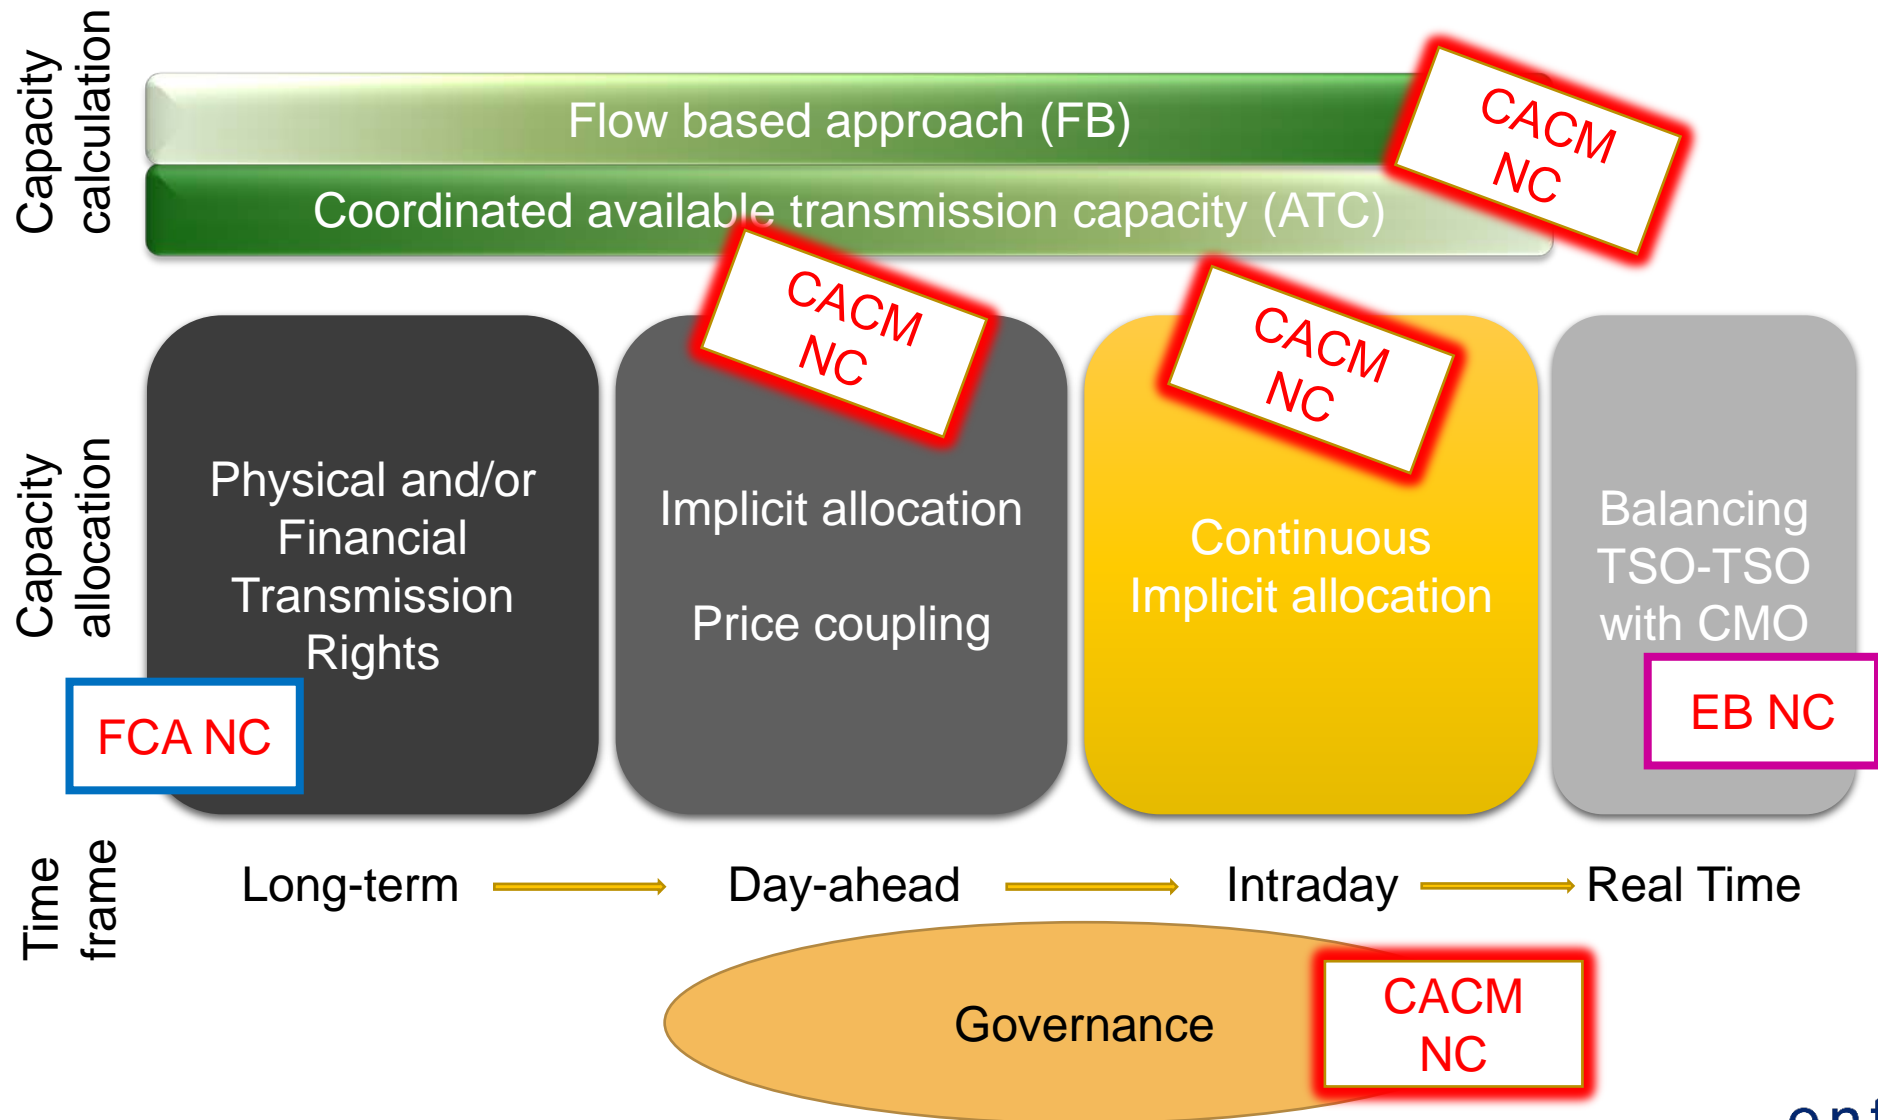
Capacity calculation

Flow based approach (FB)

Coordinated available transmission capacity (ATC)

CACM NC

Capacity allocation

Physical and/or Financial Transmission Rights

FCA NC

CACM NC

Implicit allocation

Price coupling

CACM NC

Continuous Implicit allocation

Balancing TSO-TSO with CMO

EB NC

Time frame

Long-term

Day-ahead

Intraday

Real Time

Governance

CACM NC

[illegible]